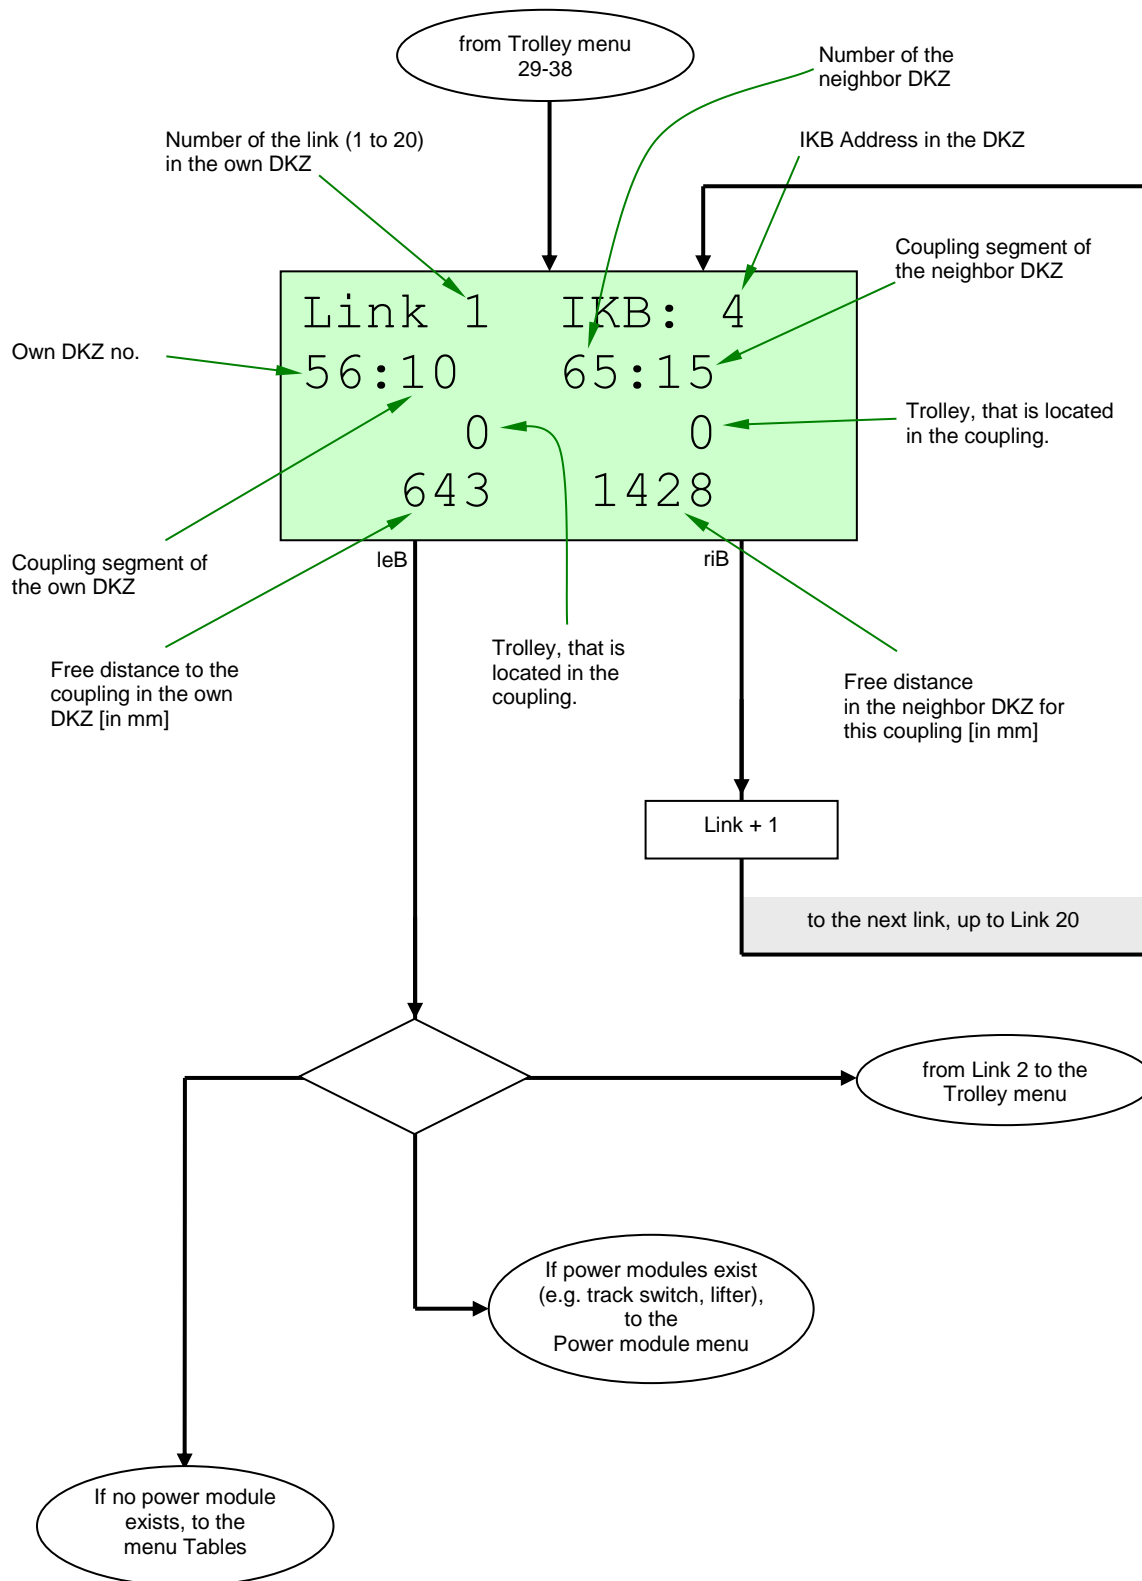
from Trolley menu
29-38

Number of the
neighbor DKZ

Number of the link (1 to 20)
in the own DKZ

IKB Address in the DKZ

Coupling segment of
the neighbor DKZ

Own DKZ no.

Link 1 IKB: 4
56:10 65:15
0 0
643 1428

Trolley, that is located
in the coupling.

Coupling segment of
the own DKZ

leB

riB

Free distance to the
coupling in the own
DKZ [in mm]

Trolley, that is
located in the
coupling.

Free distance
in the neighbor DKZ for
this coupling [in mm]

Link + 1

to the next link, up to Link 20

from Link 2 to the
Trolley menu

If power modules exist
(e.g. track switch, lifter),
to the
Power module menu

If no power module
exists, to the
menu Tables